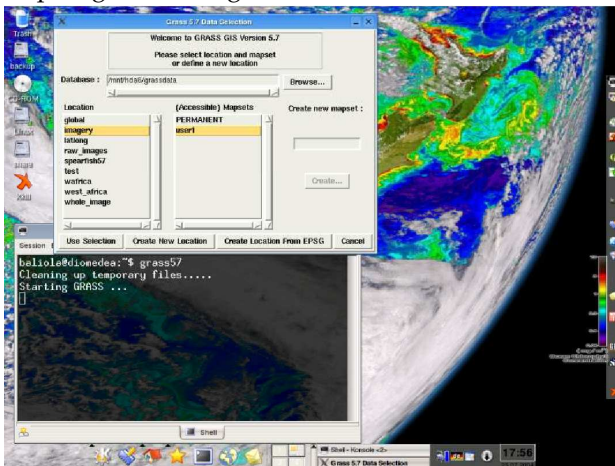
Grass 5.7 Data Selection

Welcome to GRASS GIS Version 5.7

Please select location and mapset or define a new location

Database : /mnt/hda6/grassdata

Browse...

Location
global
imagery
latlong
raw_images
spearfish57
test
wafrica
west_africa
whole_image

(Accessible) Mapsets
PERMANENT
user1

Create new mapset :

Create...

Use Selection
Create New Location
Create Location From EPSG
Cancel

Trash
backup
CD-ROM
Linux
share
Xfsh

Session

baliola@diomedea:~$ grass57
Cleaning up temporary files.....
Starting GRASS ...

Shell

Shell - Konsole <2>
Grass 5.7 Data Selection

17:56